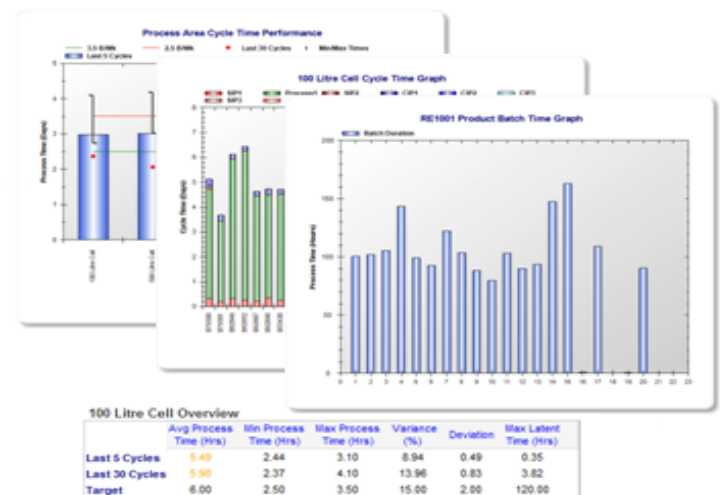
Process Area Cycle Time Performance

3.5 B/Wk
2.5 B/Wk
Last 30 Cycles
Min/Max Times
Last 5 Cycles

Process Time (Days)

100 Litre Cell Cycle Time Graph

SIP1
Process1
SIP2
CIP1
CIP2
CIP3
SIP3

Cycle Time (Days)

RE1001 Product Batch Time Graph

Batch Duration

Process Time (Hours)

2000
1500
1000
500
0

0 1 2 3 4 5 6 7 8 9 10 11 12 13 14 15 16 17 18 19 20 21 22 23

100 Litre Cell Overview

| | Avg Process Time (Hrs) | Min Process Time (Hrs) | Max Process Time (Hrs) | Variance (%) | Deviation | Max Latent Time (Hrs) |
|---|---|---|---|---|---|---|
| Last 5 Cycles | 5.49 | 2.44 | 3.10 | 8.94 | 0.49 | 0.35 |
| Last 30 Cycles | 5.98 | 2.37 | 4.10 | 13.96 | 0.83 | 3.82 |
| Target | 6.00 | 2.50 | 3.50 | 15.00 | 2.00 | 120.00 |